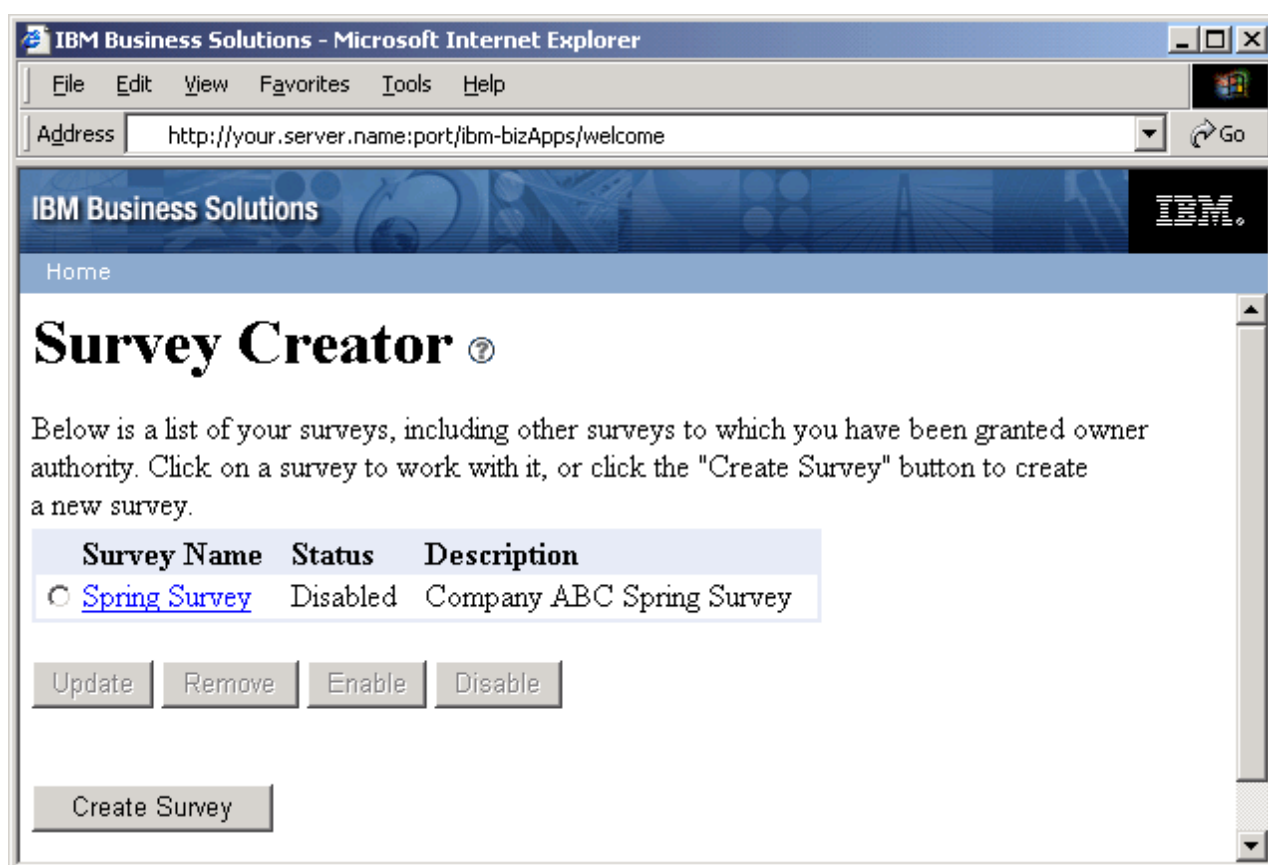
IBM Business Solutions - Microsoft Internet Explorer

File Edit View Favorites Tools Help

Address http://your.server.name:port/ibm-bizApps/welcome Go

IBM Business Solutions IBM.

Home

Survey Creator ?

Below is a list of your surveys, including other surveys to which you have been granted owner authority. Click on a survey to work with it, or click the "Create Survey" button to create a new survey.

| | Survey Name | Status | Description |
|---|---|---|---|
| ○ | Spring Survey | Disabled | Company ABC Spring Survey |

Update Remove Enable Disable

Create Survey